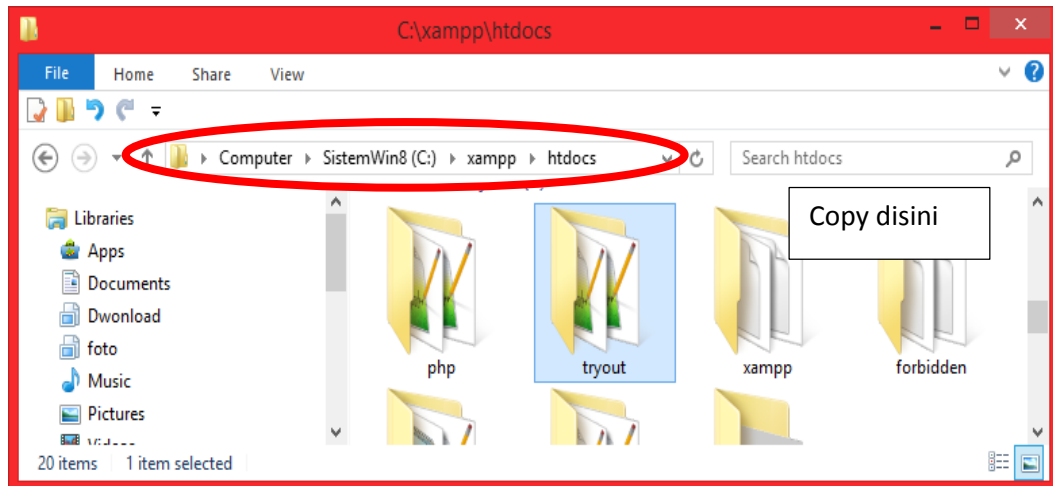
C:\xampp\htdocs

File Home Share View

Computer › SistemWin8 (C:) › xampp › htdocs

Search htdocs

Copy disini

Libraries
Apps
Documents
Dwonload
foto
Music
Pictures
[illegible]

php
tryout
xampp
forbidden

20 items 1 item selected